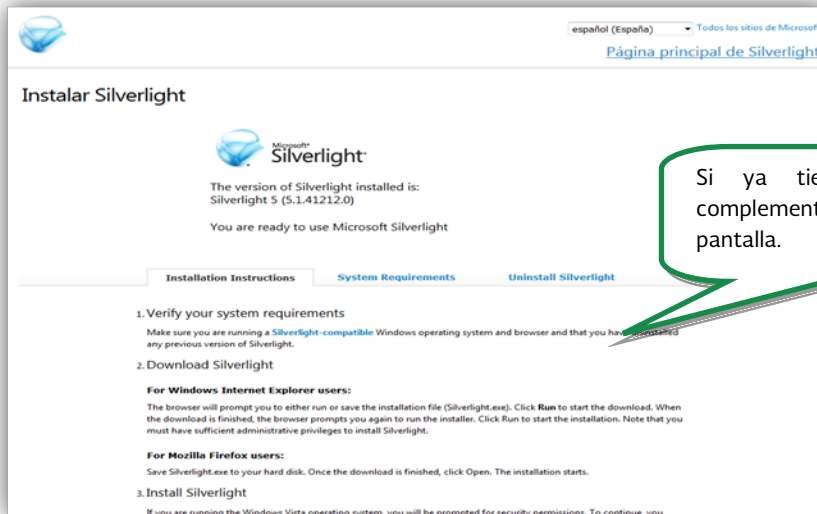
español (España) ▾ Todos los sitios de Microsof

Página principal de Silverlight

Instalar Silverlight

Microsoft® Silverlight

The version of Silverlight installed is: Silverlight 5 (5.1.41212.0)

You are ready to use Microsoft Silverlight

Si ya tie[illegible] complement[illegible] pantalla.

Installation Instructions | System Requirements | Uninstall Silverlight

1. Verify your system requirements

Make sure you are running a Silverlight-compatible Windows operating system and browser and that you hav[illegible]installed any previous version of Silverlight.

2. Download Silverlight

For Windows Internet Explorer users:

The browser will prompt you to either run or save the installation file (Silverlight.exe). Click Run to start the download. When the download is finished, the browser prompts you again to run the installer. Click Run to start the installation. Note that you must have sufficient administrative privileges to install Silverlight.

For Mozilla Firefox users:

Save Silverlight.exe to your hard disk. Once the download is finished, click Open. The installation starts.

3. Install Silverlight

If you are running the Windows Vista operating system, you will be prompted for security permissions. To continue, you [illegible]